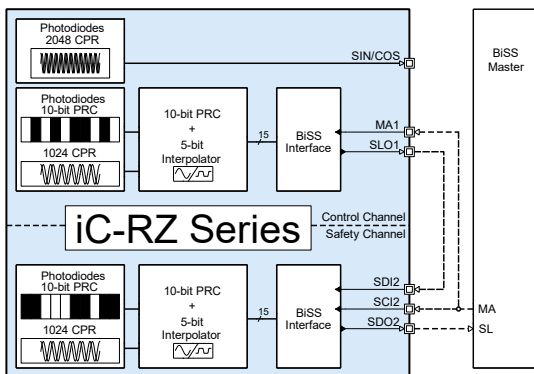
Photodiodes
2048 CPR

SIN/COS

BiSS
Master

Photodiodes
10-bit PRC

1024 CPR

10-bit PRC
+
5-bit
Interpolator

15

BiSS
Interface

MA1

SLO1

iC-RZ Series

Control Channel
Safety Channel

Photodiodes
10-bit PRC

1024 CPR

10-bit PRC
+
5-bit
Interpolator

15

BiSS
Interface

SDI2

SCI2

SDO2

MA

SL